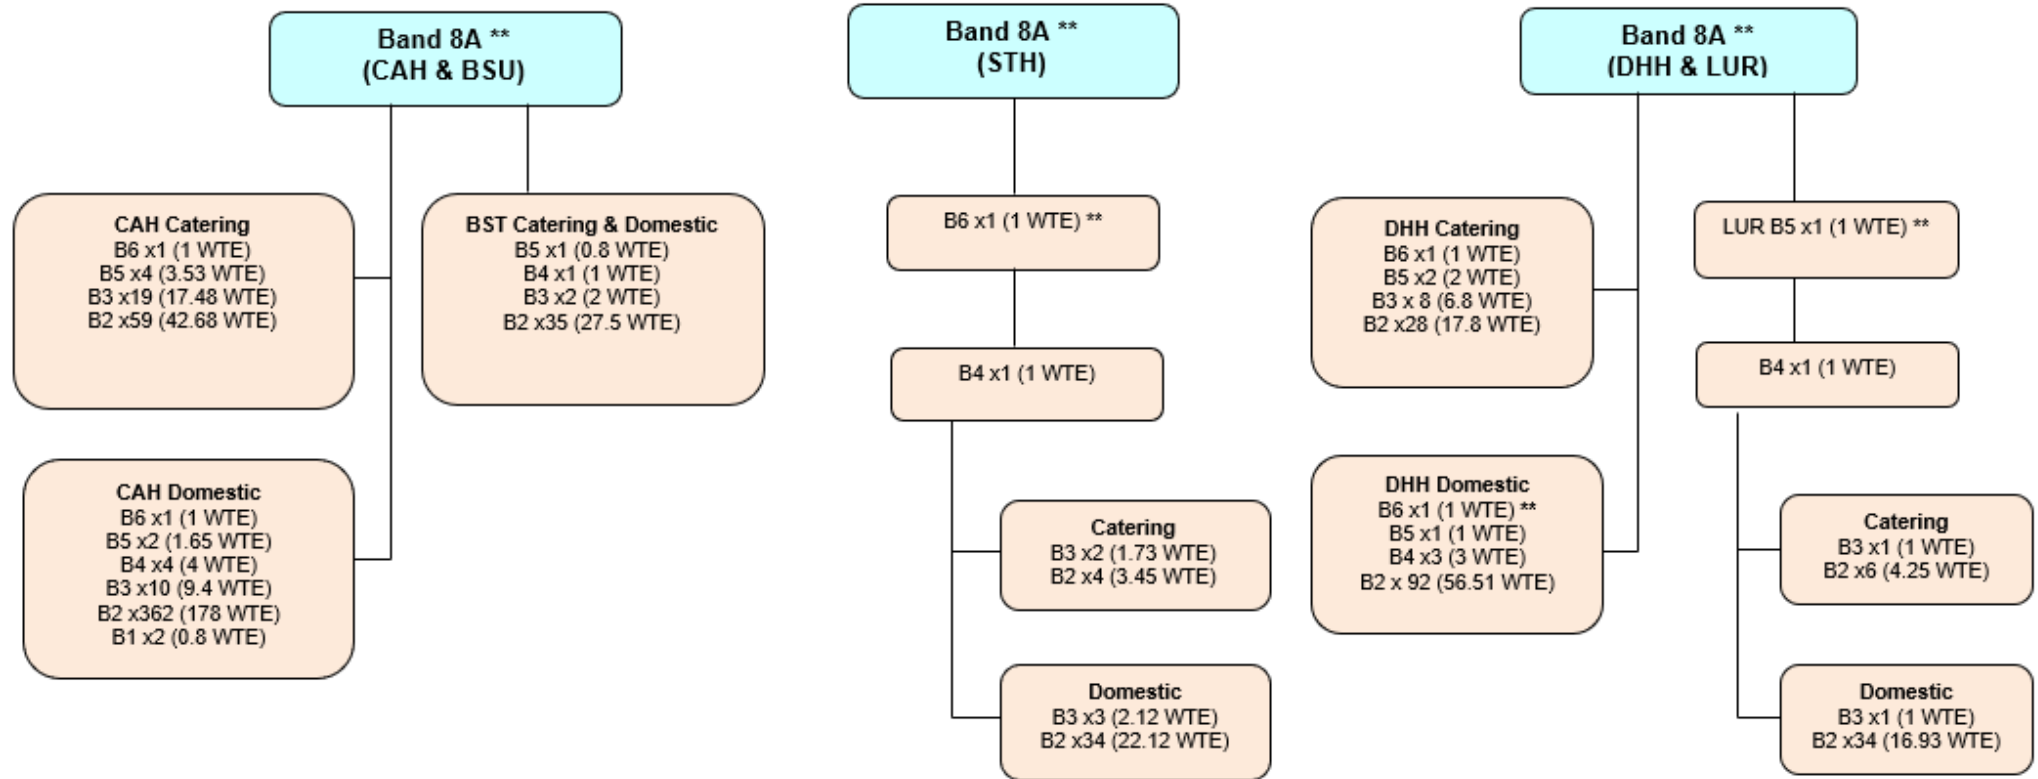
Band 8A **
(CAH & BSU)

CAH Catering
B6 x1 (1 WTE)
B5 x4 (3.53 WTE)
B3 x19 (17.48 WTE)
B2 x59 (42.68 WTE)

CAH Domestic
B6 x1 (1 WTE)
B5 x2 (1.65 WTE)
B4 x4 (4 WTE)
B3 x10 (9.4 WTE)
B2 x362 (178 WTE)
B1 x2 (0.8 WTE)

BST Catering & Domestic
B5 x1 (0.8 WTE)
B4 x1 (1 WTE)
B3 x2 (2 WTE)
B2 x35 (27.5 WTE)

Band 8A **
(STH)

B6 x1 (1 WTE) **

B4 x1 (1 WTE)

Catering
B3 x2 (1.73 WTE)
B2 x4 (3.45 WTE)

Domestic
B3 x3 (2.12 WTE)
B2 x34 (22.12 WTE)

Band 8A **
(DHH & LUR)

DHH Catering
B6 x1 (1 WTE)
B5 x2 (2 WTE)
B3 x 8 (6.8 WTE)
B2 x28 (17.8 WTE)

DHH Domestic
B6 x1 (1 WTE) **
B5 x1 (1 WTE)
B4 x3 (3 WTE)
B2 x 92 (56.51 WTE)

LUR B5 x1 (1 WTE) **

B4 x1 (1 WTE)

Catering
B3 x1 (1 WTE)
B2 x6 (4.25 WTE)

Domestic
B3 x1 (1 WTE)
B2 x34 (16.93 WTE)